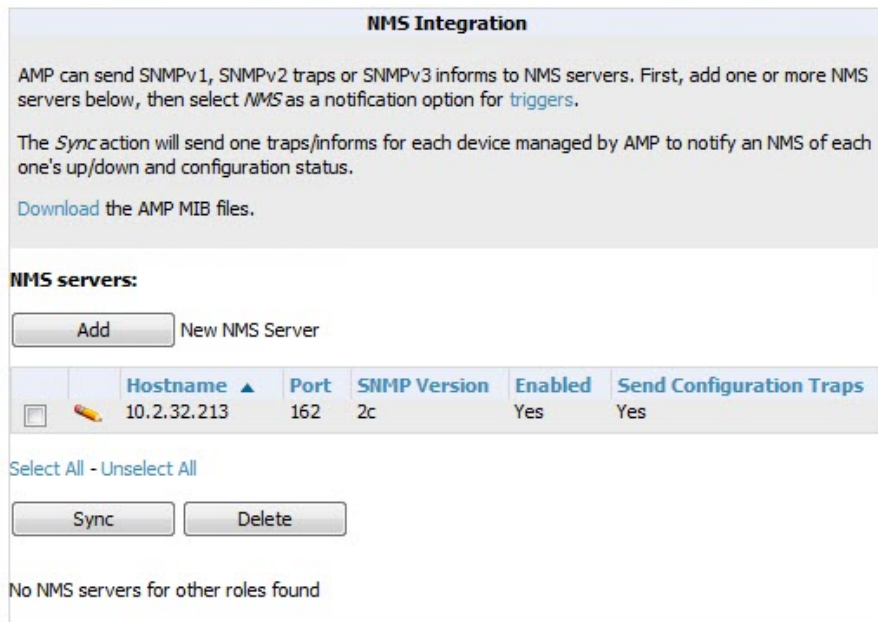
NMS Integration

AMP can send SNMPv1, SNMPv2 traps or SNMPv3 informs to NMS servers. First, add one or more NMS servers below, then select *NMS* as a notification option for triggers.

The *Sync* action will send one traps/informs for each device managed by AMP to notify an NMS of each one's up/down and configuration status.

Download the AMP MIB files.

NMS servers:

Add New NMS Server

| | | Hostname ▲ | Port | SNMP Version | Enabled | Send Configuration Traps |
|---|---|---|---|---|---|---|
| | | 10.2.32.213 | 162 | 2c | Yes | Yes |

Select All - Unselect All

Sync Delete

No NMS servers for other roles found